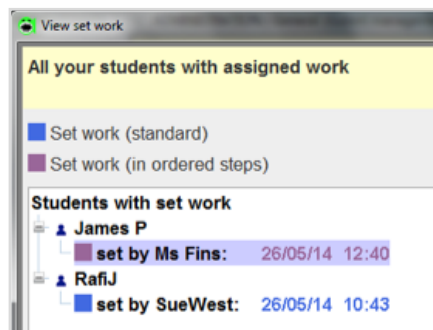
View set work

All your students with assigned work

Set work (standard)

Set work (in ordered steps)

Students with set work

James P

set by Ms Fins: 26/05/14 12:40

RafiJ

set by SueWest: 26/05/14 10:43